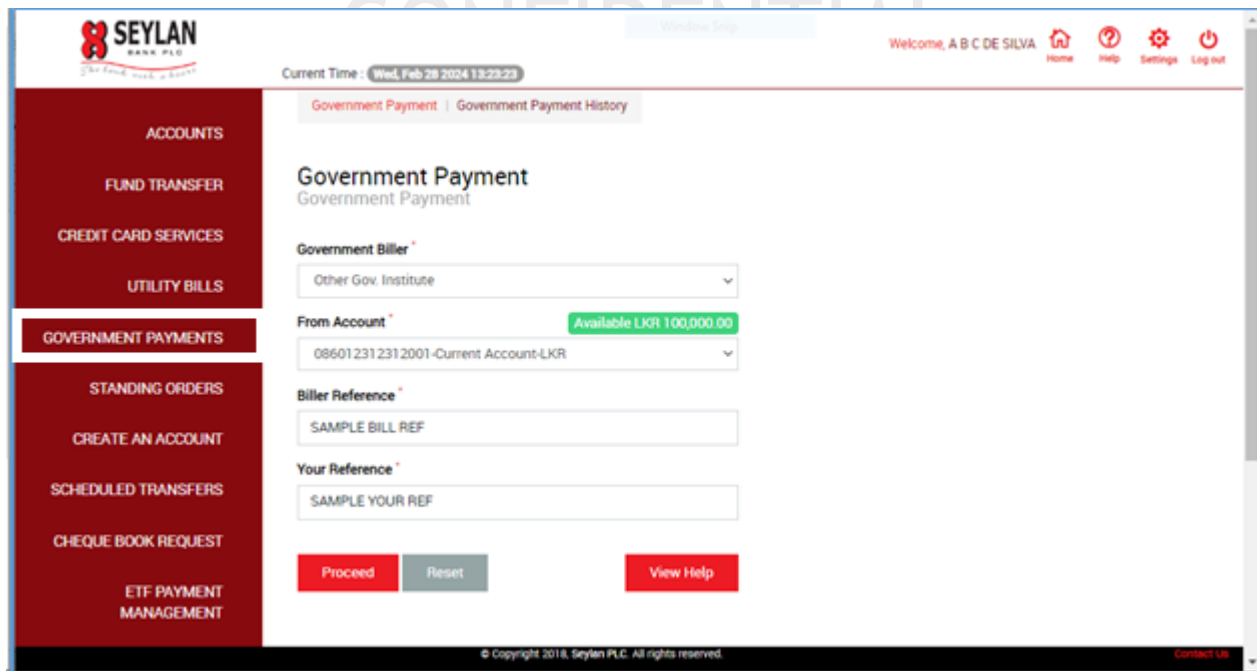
SEYLAN
BANK PLC
The bank with a heart

Current Time : Wed, Feb 28 2024 13:23:23

Welcome, A B C DE SILVA
Home
Help
Settings
Log out

ACCOUNTS
FUND TRANSFER
CREDIT CARD SERVICES
UTILITY BILLS
GOVERNMENT PAYMENTS
STANDING ORDERS
CREATE AN ACCOUNT
SCHEDULED TRANSFERS
CHEQUE BOOK REQUEST
ETF PAYMENT MANAGEMENT

Government Payment | Government Payment History

Government Payment
Government Payment

Government Biller *
Other Gov. Institute

From Account * Available LKR 100,000.00
08601231 2312001-Current Account-LKR

Biller Reference *
SAMPLE BILL REF

Your Reference *
SAMPLE YOUR REF

Proceed
Reset
View Help

© Copyright 2018, Seylan PLC. All rights reserved.
Contact Us